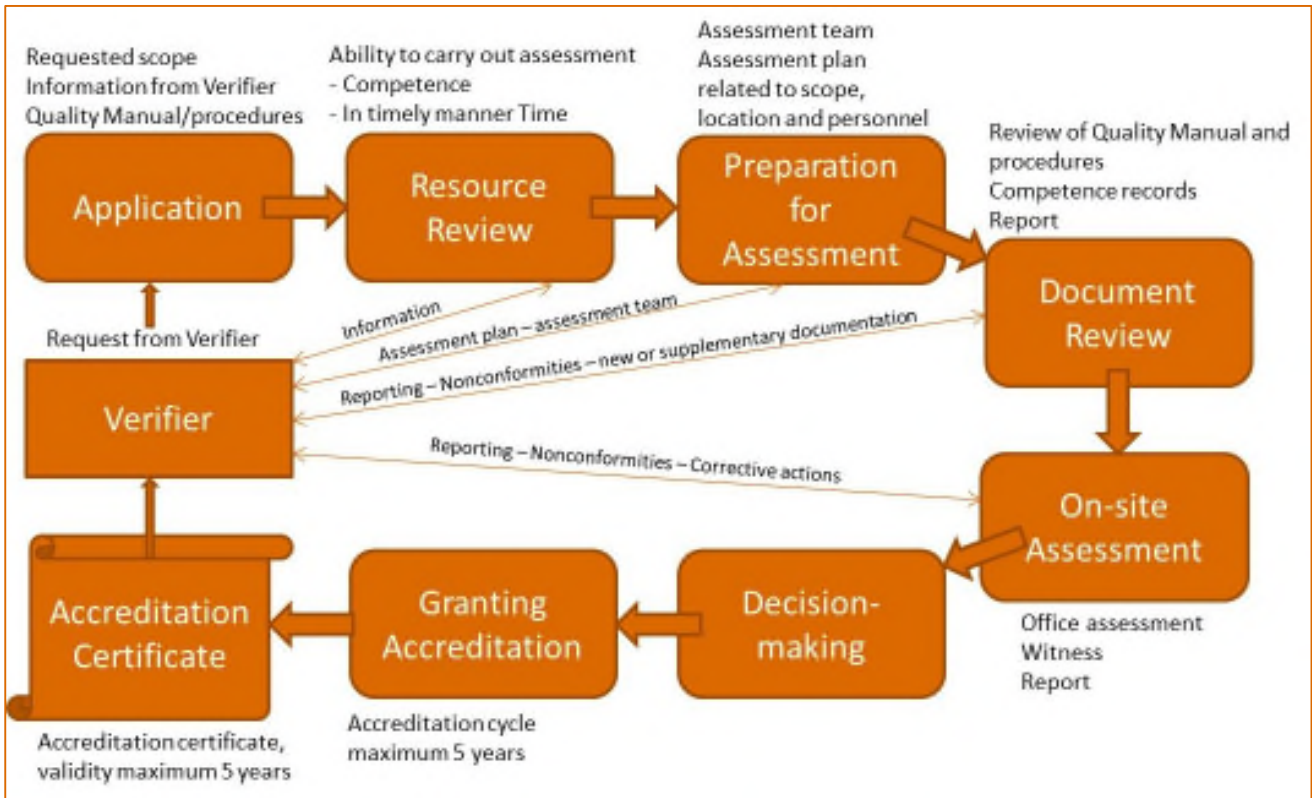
Requested scope
Information from Verifier
Quality Manual/procedures

Application

Ability to carry out assessment
- Competence
- In timely manner Time

Resource Review

Assessment team
Assessment plan related to scope, location and personnel

Preparation for Assessment

Review of Quality Manual and procedures
Competence records
Report

Document Review

Request from Verifier

Verifier

Information

Assessment plan – assessment team

Reporting – Nonconformities – new or supplementary documentation

Reporting – Nonconformities – Corrective actions

On-site Assessment

Office assessment
Witness
Report

Decision-making

Granting Accreditation

Accreditation cycle maximum 5 years

Accreditation Certificate

Accreditation certificate, validity maximum 5 years